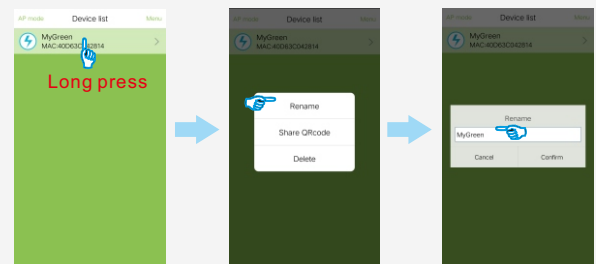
AP mode Device list Menu

MyGreen
MAC:40D63C042814

Long press

AP mode Device list Menu

MyGreen
MAC:40D63C042814

Rename

Share QRcode

Delete

AP mode Device list Menu

MyGreen
MAC:40D63C042814

Rename

MyGreen

Cancel Confirm